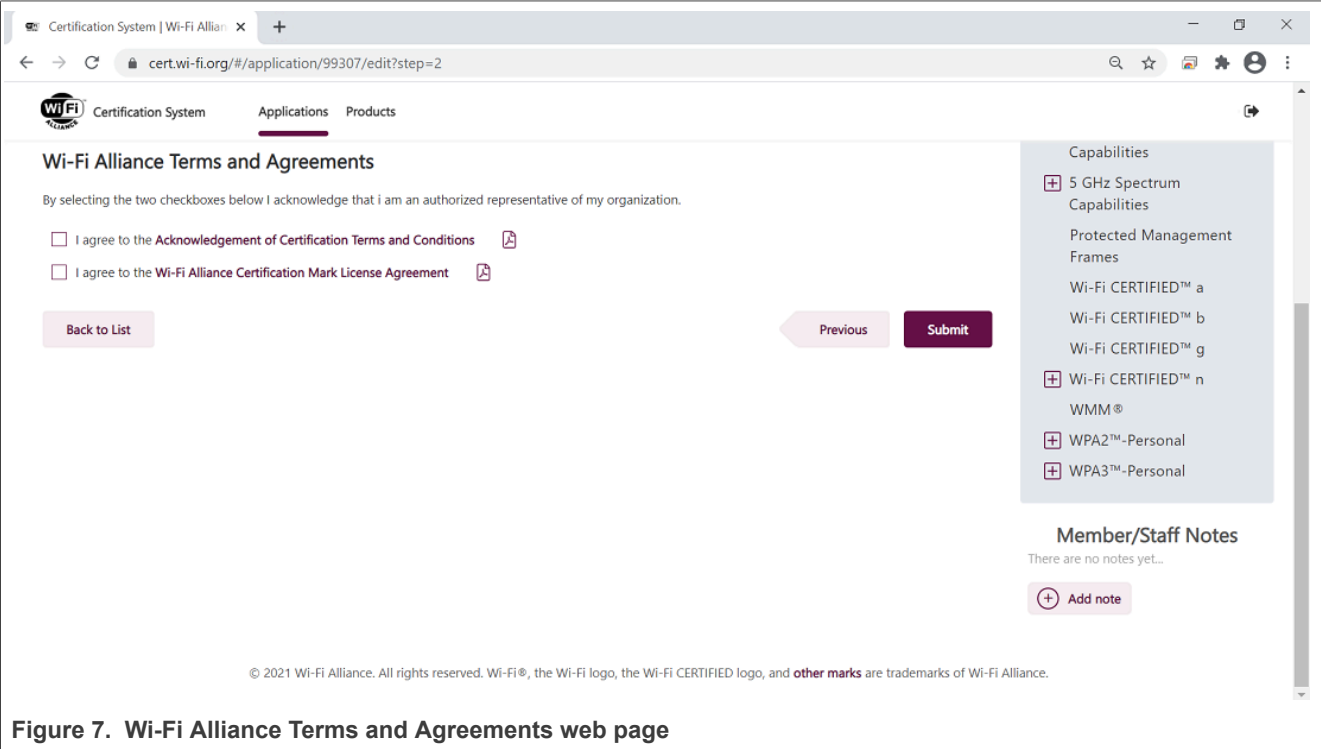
Certification System | Wi-Fi Allian ×

cert.wi-fi.org/#/application/99307/edit?step=2

Wi Fi ALLIANCE Certification System Applications Products

Wi-Fi Alliance Terms and Agreements

By selecting the two checkboxes below I acknowledge that i am an authorized representative of my organization.

I agree to the Acknowledgement of Certification Terms and Conditions

I agree to the Wi-Fi Alliance Certification Mark License Agreement

Back to List

Previous

Submit

Capabilities

5 GHz Spectrum Capabilities

Protected Management Frames

Wi-Fi CERTIFIED™ a

Wi-Fi CERTIFIED™ b

Wi-Fi CERTIFIED™ g

Wi-Fi CERTIFIED™ n

WMM®

WPA2™-Personal

WPA3™-Personal

Member/Staff Notes

There are no notes yet...

Add note

© 2021 Wi-Fi Alliance. All rights reserved. Wi-Fi®, the Wi-Fi logo, the Wi-Fi CERTIFIED logo, and other marks are trademarks of Wi-Fi Alliance.

Figure 7. Wi-Fi Alliance Terms and Agreements web page